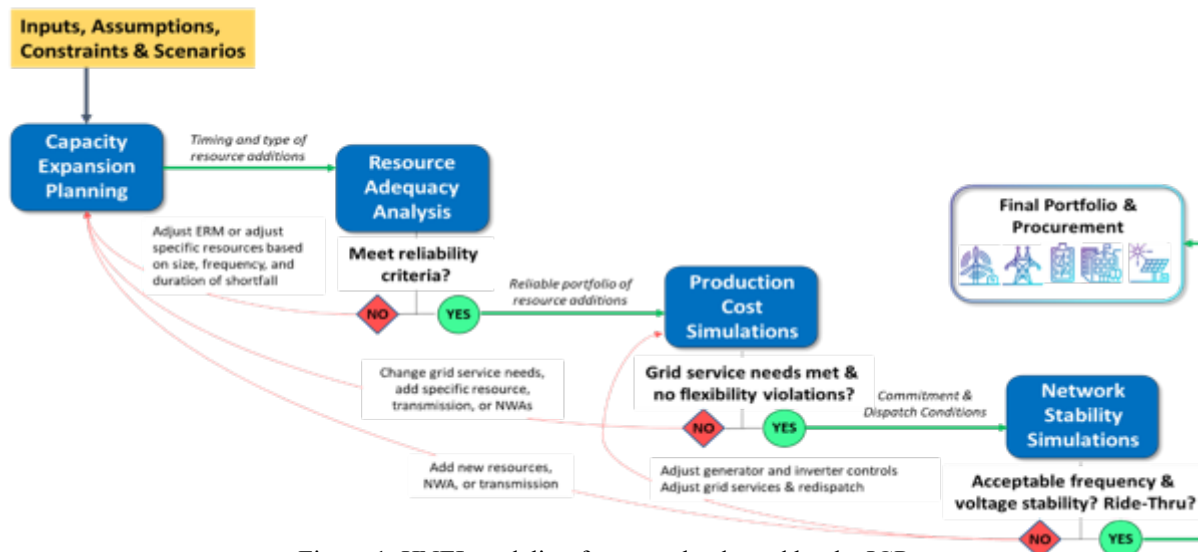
Inputs, Assumptions, Constraints & Scenarios

Capacity Expansion Planning

Timing and type of resource additions

Resource Adequacy Analysis

Meet reliability criteria?

Adjust ERM or adjust specific resources based on size, frequency, and duration of shortfall

NO

YES

Reliable portfolio of resource additions

Production Cost Simulations

Grid service needs met & no flexibility violations?

Change grid service needs, add specific resource, transmission, or NWAs

NO

YES

Commitment & Dispatch Conditions

Network Stability Simulations

Acceptable frequency & voltage stability? Ride-Thru?

Adjust generator and inverter controls
Adjust grid services & redispatch

Add new resources, NWA, or transmission

NO

YES

Final Portfolio & Procurement

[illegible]